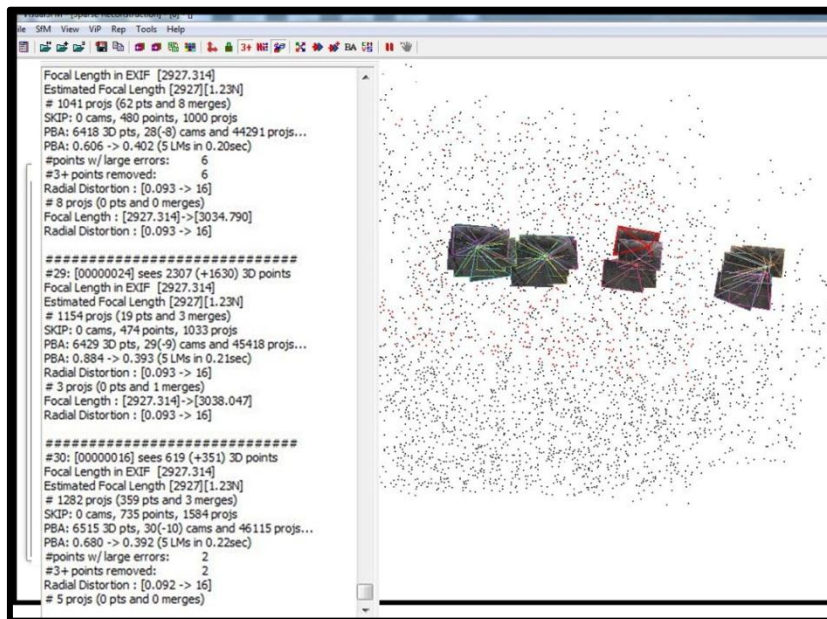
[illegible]
ile SfM View ViP Rep Tools Help

Focal Length in EXIF [2927.314]
Estimated Focal Length [2927][1.23N]
# 1041 projs (62 pts and 8 merges)
SKIP: 0 cams, 480 points, 1000 projs
PBA: 6418 3D pts, 28(-8) cams and 44291 projs...
PBA: 0.606 -> 0.402 (5 LMs in 0.20sec)
#points w/ large errors: 6
#3+ points removed: 6
Radial Distortion : [0.093 -> 16]
# 8 projs (0 pts and 0 merges)
Focal Length : [2927.314]->[3034.790]
Radial Distortion : [0.093 -> 16]

##############################
#29: [00000024] sees 2307 (+1630) 3D points
Focal Length in EXIF [2927.314]
Estimated Focal Length [2927][1.23N]
# 1154 projs (19 pts and 3 merges)
SKIP: 0 cams, 474 points, 1033 projs
PBA: 6429 3D pts, 29(-9) cams and 45418 projs...
PBA: 0.884 -> 0.393 (5 LMs in 0.21sec)
Radial Distortion : [0.093 -> 16]
# 3 projs (0 pts and 1 merges)
Focal Length : [2927.314]->[3038.047]
Radial Distortion : [0.093 -> 16]

##############################
#30: [00000016] sees 619 (+351) 3D points
Focal Length in EXIF [2927.314]
Estimated Focal Length [2927][1.23N]
# 1282 projs (359 pts and 3 merges)
SKIP: 0 cams, 735 points, 1584 projs
PBA: 6515 3D pts, 30(-10) cams and 46115 projs...
PBA: 0.680 -> 0.392 (5 LMs in 0.22sec)
#points w/ large errors: 2
#3+ points removed: 2
Radial Distortion : [0.092 -> 16]
# 5 projs (0 pts and 0 merges)